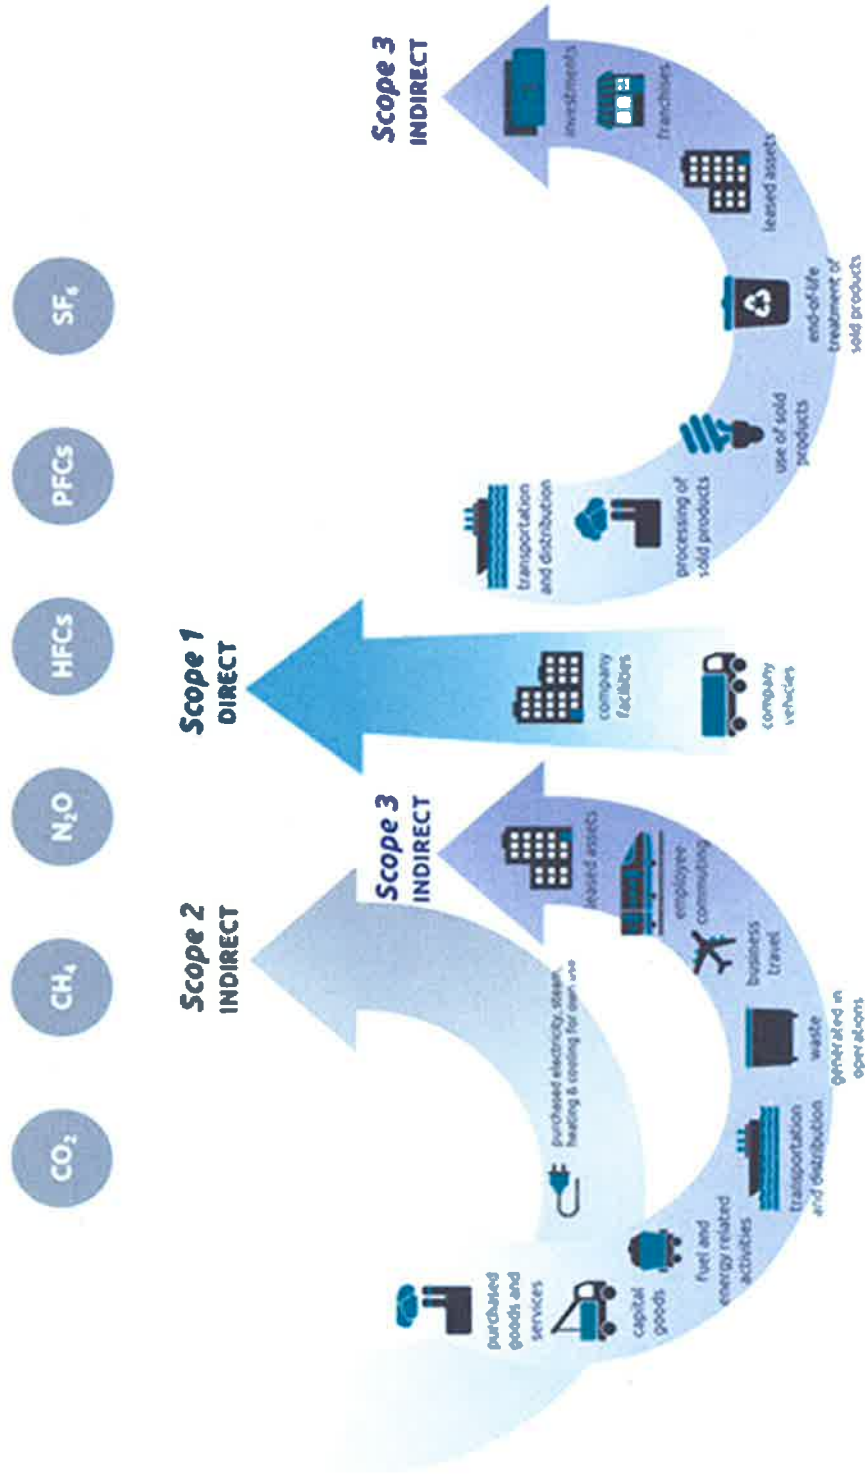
$CO_2$

$CH_4$

$N_2O$

HFCs

PFCs

$SF_6$

Scope 2
INDIRECT

Scope 3
INDIRECT

Scope 1
DIRECT

Scope 3
INDIRECT

purchased goods and services

capital goods

fuel and energy related activities

transportation and distribution

waste generated in operations

business travel

employee commuting

leased assets

purchased electricity, steam, heating & cooling for own use

company facilities

company vehicles

transportation and distribution

processing of sold products

use of sold products

end-of-life treatment of sold products

leased assets

franchises

investments